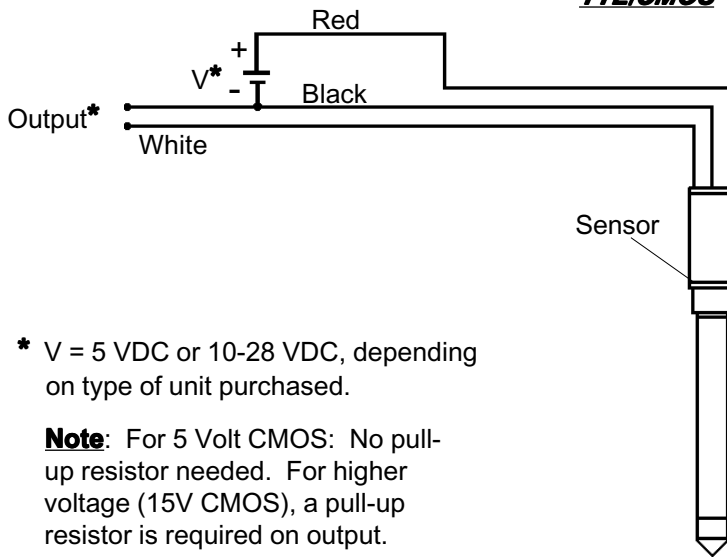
TTL/CMOS

Red

+

V*

-

Black

Output*

White

Sensor

* V = 5 VDC or 10-28 VDC, depending on type of unit purchased.

Note: For 5 Volt CMOS: No pull-up resistor needed. For higher voltage (15V CMOS), a pull-up resistor is required on output.